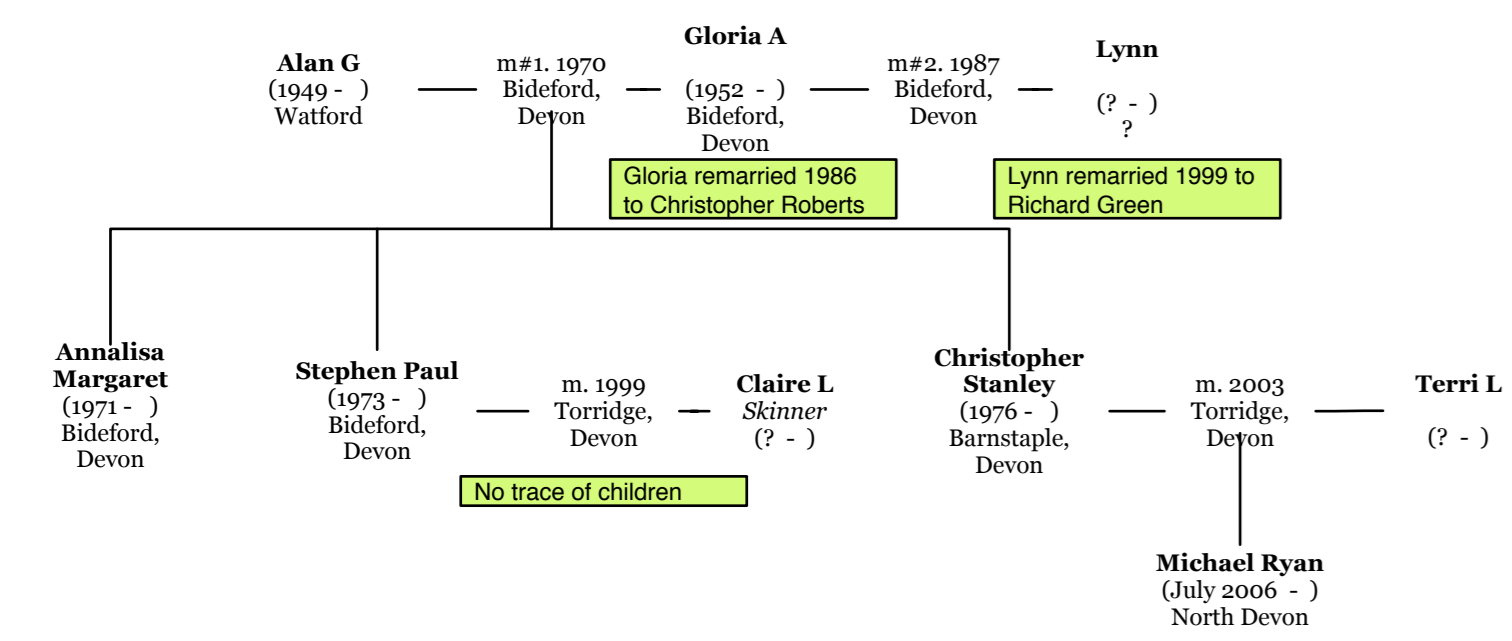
Alan G
(1949 - )
Watford

m#1. 1970
Bideford,
Devon

Gloria A
(1952 - )
Bideford,
Devon

m#2. 1987
Bideford,
Devon

Lynn
(? - )
?

Gloria remarried 1986 to Christopher Roberts

Lynn remarried 1999 to Richard Green

Annalisa Margaret
(1971 - )
Bideford,
Devon

Stephen Paul
(1973 - )
Bideford,
Devon

m. 1999
Torridge,
Devon

Claire L
*Skinner*
(? - )

No trace of children

Christopher Stanley
(1976 - )
Barnstaple,
Devon

m. 2003
Torridge,
Devon

Terri L
(? - )

Michael Ryan
(July 2006 - )
North Devon